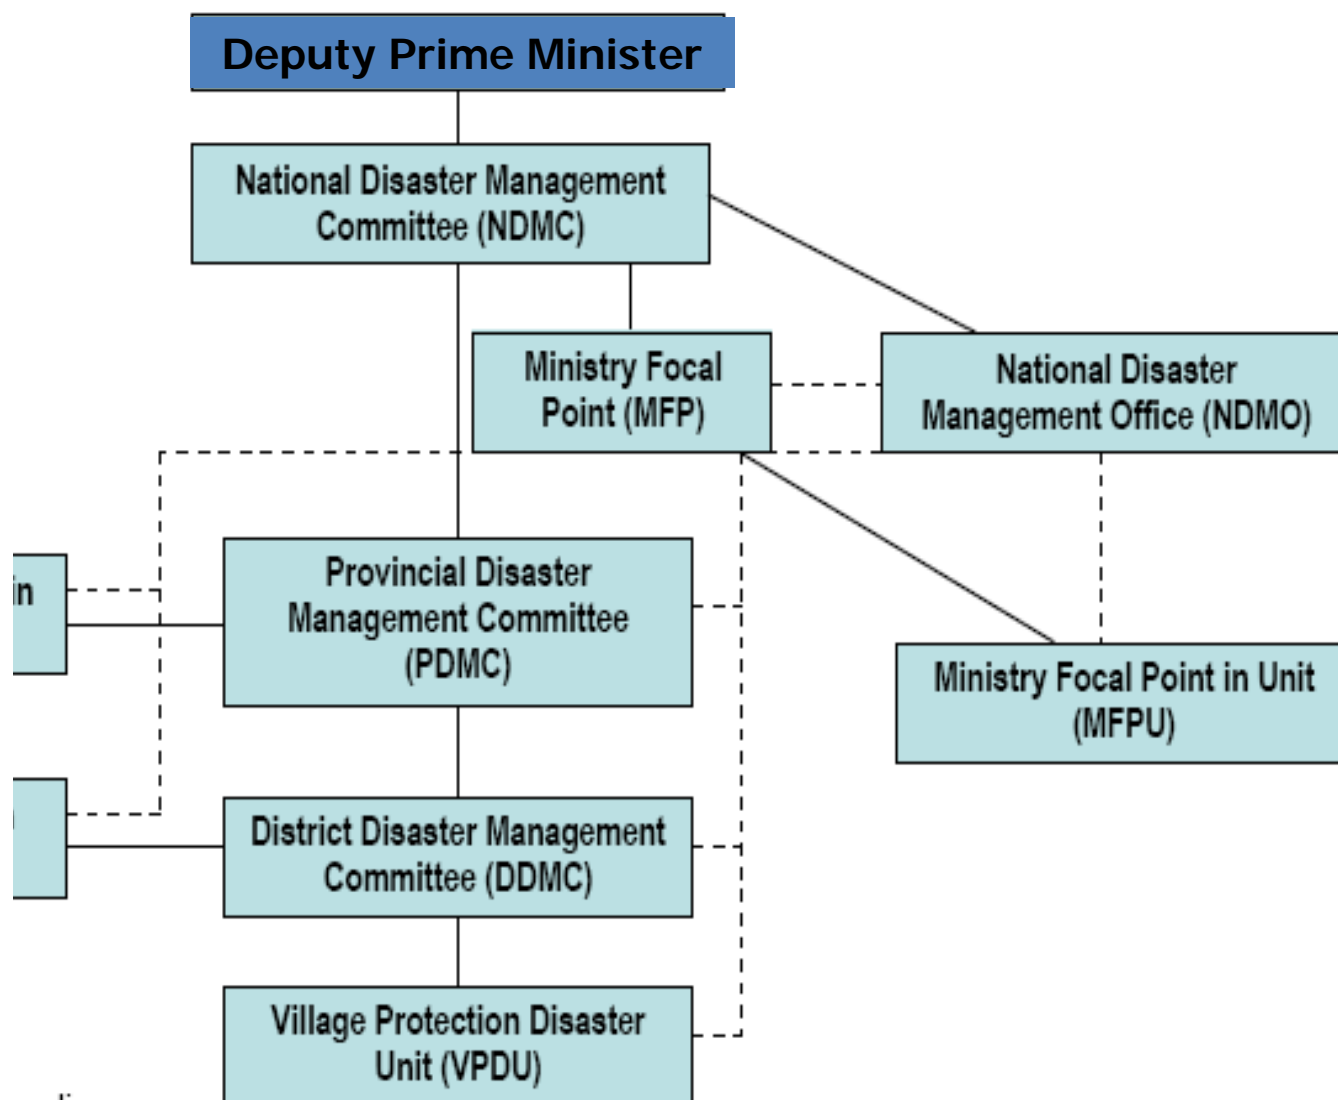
Deputy Prime Minister

National Disaster Management Committee (NDMC)

Ministry Focal Point (MFP)

National Disaster Management Office (NDMO)

in

Provincial Disaster Management Committee (PDMC)

Ministry Focal Point in Unit (MFPU)

District Disaster Management Committee (DDMC)

Village Protection Disaster Unit (VPDU)